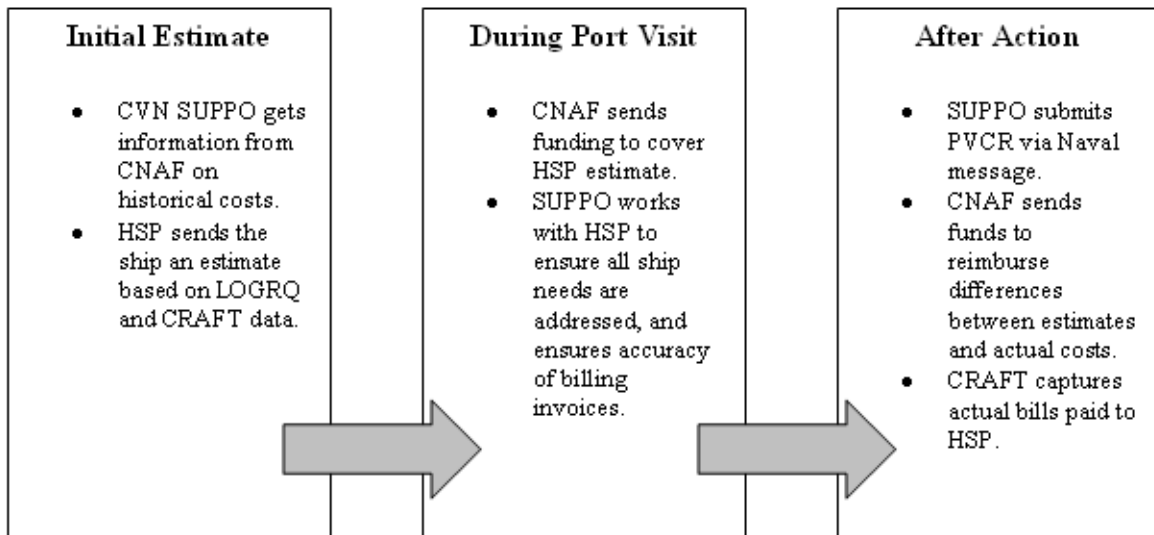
Initial Estimate

- CVN SUPPO gets information from CNAF on historical costs.
- HSP sends the ship an estimate based on LOGRQ and CRAFT data.

During Port Visit

- CNAF sends funding to cover HSP estimate.
- SUPPO works with HSP to ensure all ship needs are addressed, and ensures accuracy of billing invoices.

After Action

- SUPPO submits PVCR via Naval message.
- CNAF sends funds to reimburse differences between estimates and actual costs.
- CRAFT captures actual bills paid to HSP.